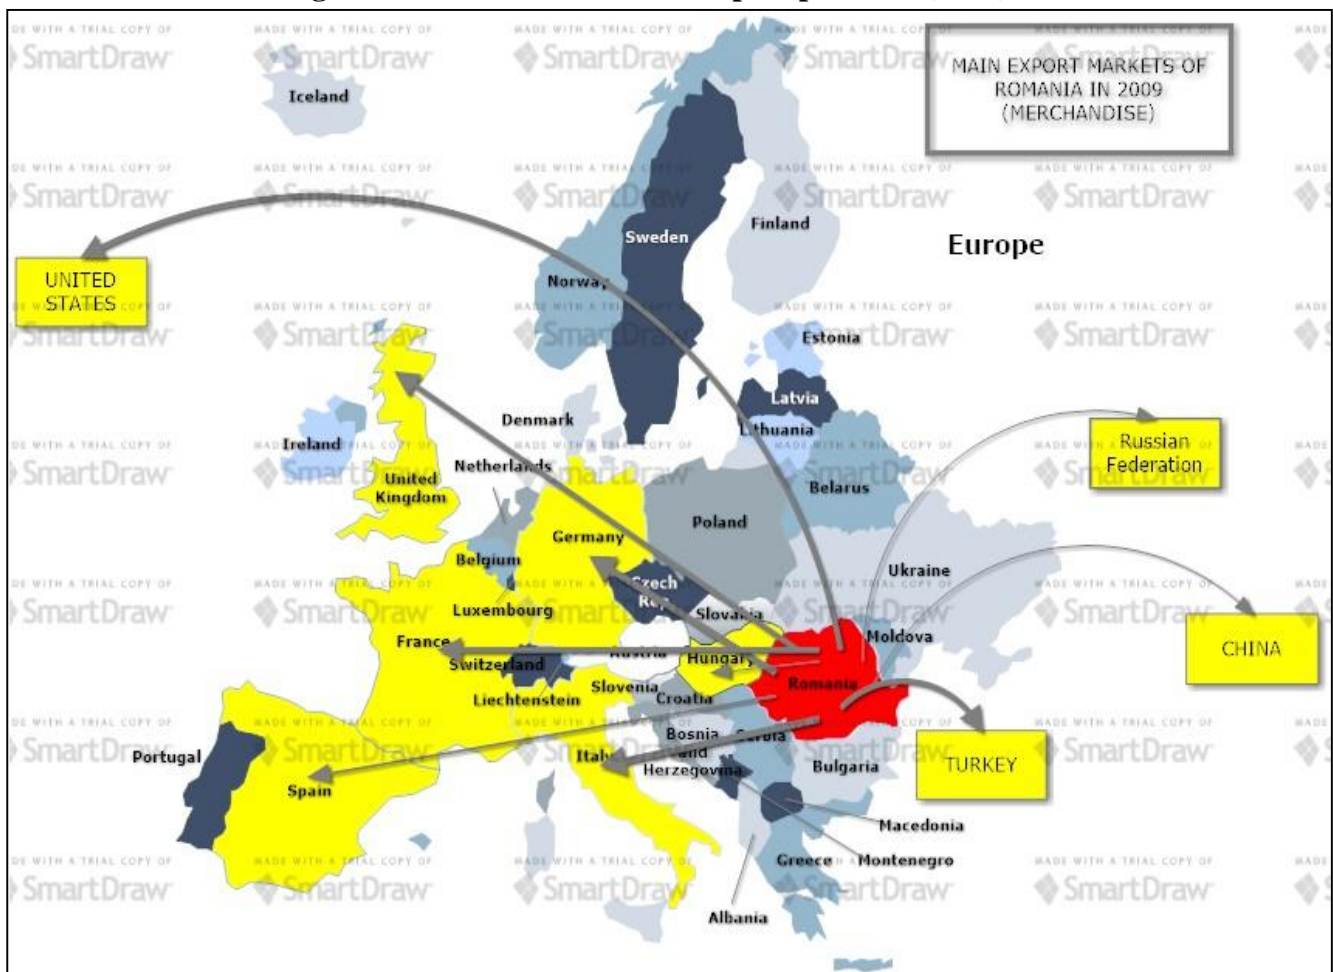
MAIN EXPORT MARKETS OF ROMANIA IN 2009 (MERCHANDISE)

Europe

Iceland

Sweden

Finland

Norway

UNITED STATES

Estonia

Latvia

Lithuania

Denmark

Ireland

United Kingdom

Netherlands

Russian Federation

Belarus

Poland

Germany

Belgium

Czech Rep.

Ukraine

Luxembourg

Slovakia

France

Moldova

CHINA

Switzerland

Austria

Hungary

Romania

Liechtenstein

Slovenia

Croatia

Bosnia and Herzegovina

Serbia

Portugal

Spain

Italy

Bulgaria

TURKEY

Macedonia

Greece

Montenegro

Albania

MADE WITH A TRIAL COPY OF SmartDraw